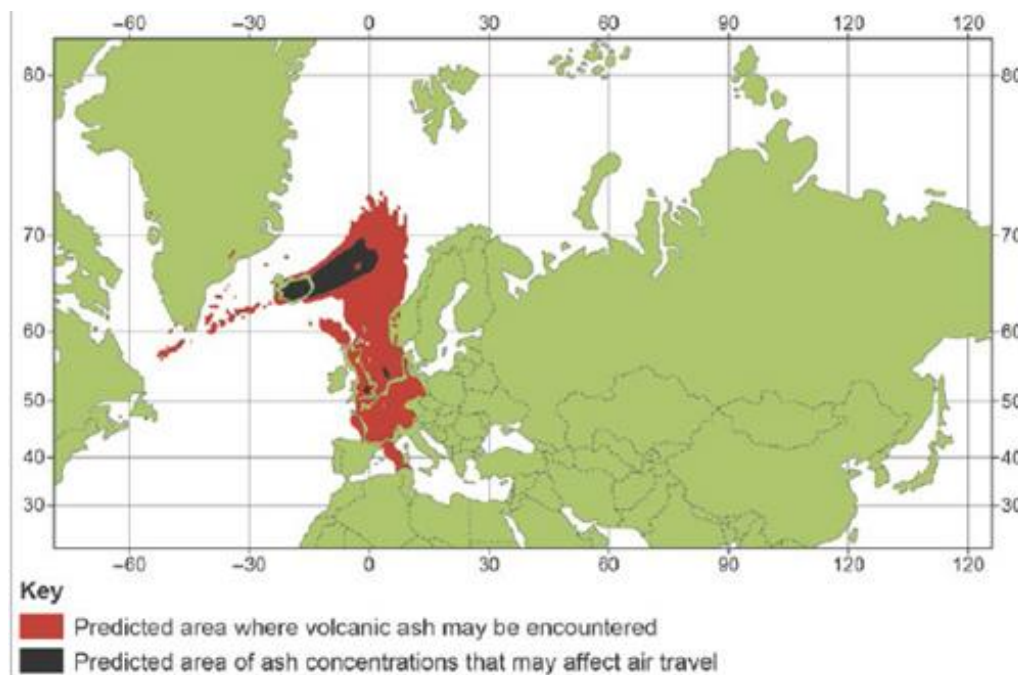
-60 -30 0 30 60 90 120 120

80 80
70 70
60 60
50 50
40 40
30 30

-60 -30 0 30 60 90 120 120

Key
Predicted area where volcanic ash may be encountered
Predicted area of ash concentrations that may affect air travel